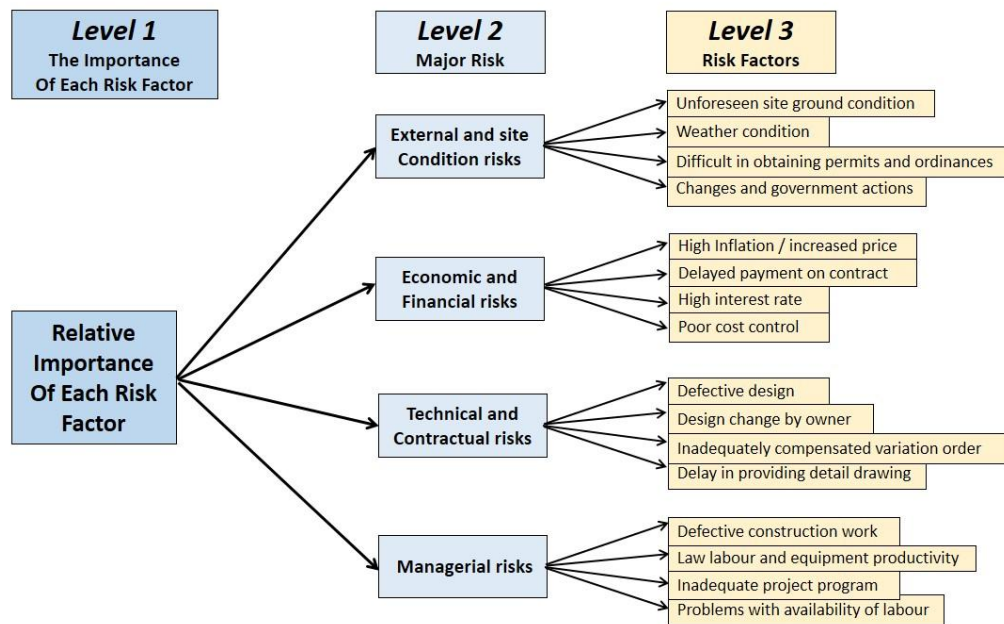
Level 1
The Importance
Of Each Risk Factor

Level 2
Major Risk

Level 3
Risk Factors

Relative Importance Of Each Risk Factor

External and site Condition risks

Unforeseen site ground condition
Weather condition
Difficult in obtaining permits and ordinances
Changes and government actions

Economic and Financial risks

High Inflation / increased price
Delayed payment on contract
High interest rate
Poor cost control

Technical and Contractual risks

Defective design
Design change by owner
Inadequately compensated variation order
Delay in providing detail drawing

Managerial risks

Defective construction work
Law labour and equipment productivity
Inadequate project program
Problems with availability of labour